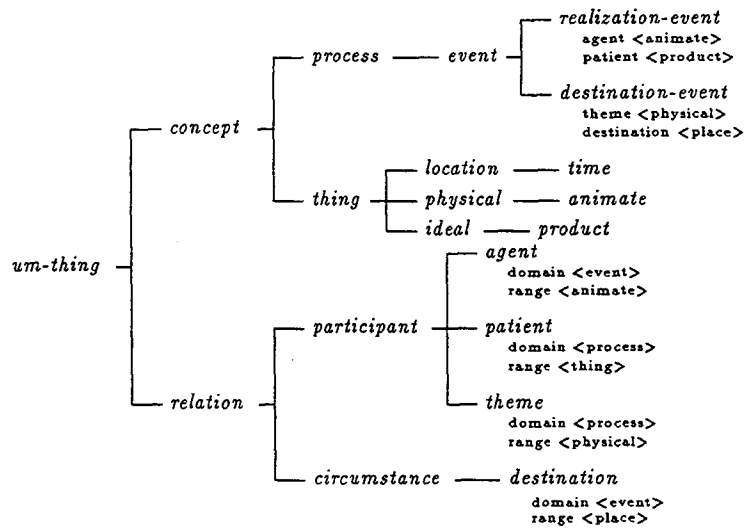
um-thing

concept

process

event

realization-event
agent <animate>
patient <product>

destination-event
theme <physical>
destination <place>

thing

location — time

physical — animate

ideal — product

relation

participant

agent
domain <event>
range <animate>

patient
domain <process>
range <thing>

theme
domain <process>
range <physical>

circumstance — destination
domain <event>
range <place>